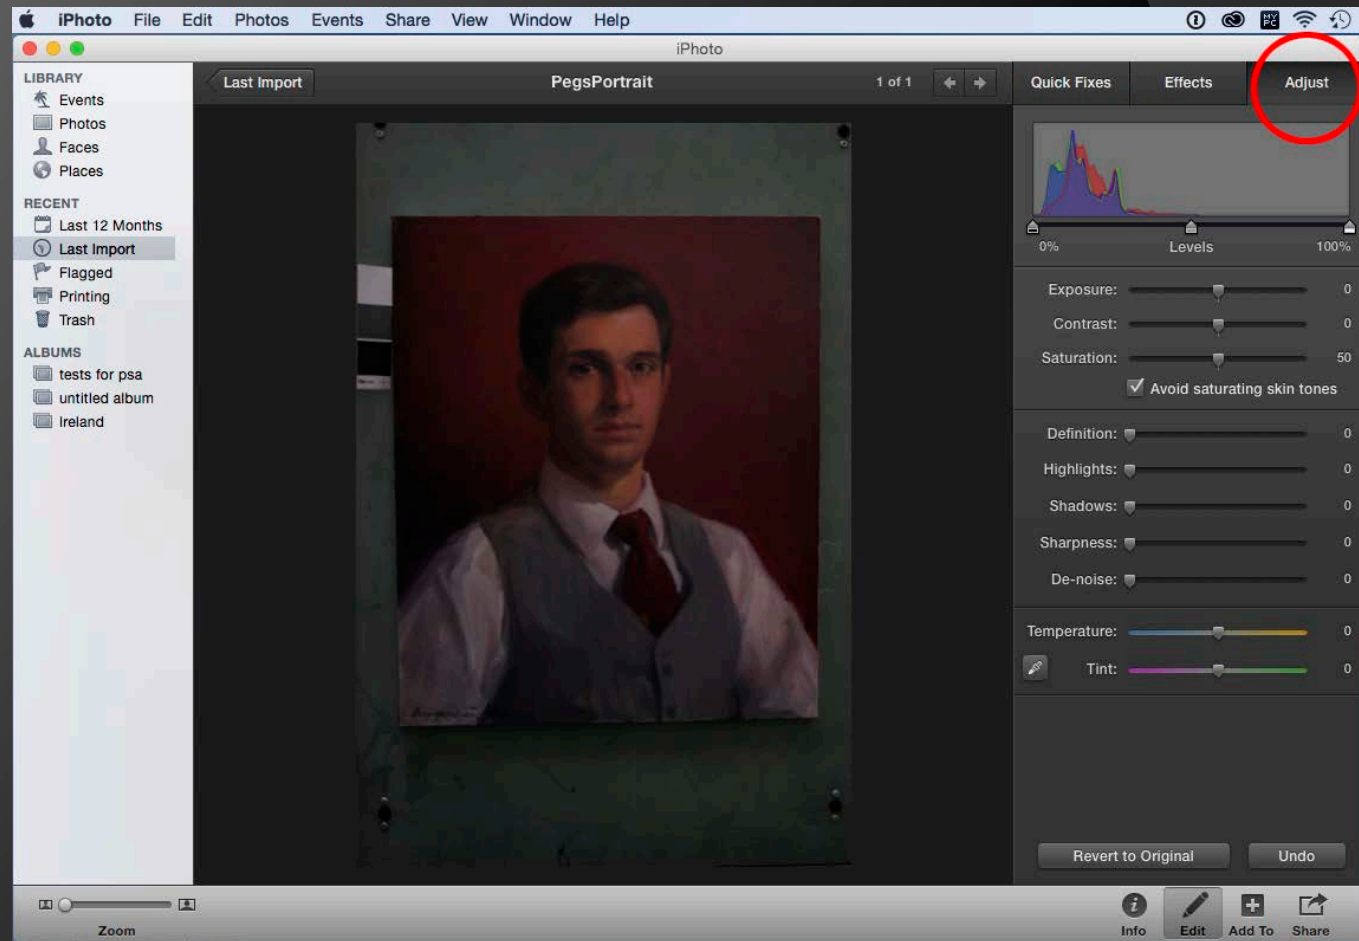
iPhoto File Edit Photos Events Share View Window Help

iPhoto

LIBRARY
Events
Photos
Faces
Places

RECENT
Last 12 Months
Last Import
Flagged
Printing
Trash

ALBUMS
tests for psa
untitled album
Ireland

Last Import
PegsPortrait
1 of 1

Quick Fixes
Effects
Adjust

0%
Levels
100%

Exposure: 0
Contrast: 0
Saturation: 50
Avoid saturating skin tones

Definition: 0
Highlights: 0
Shadows: 0
Sharpness: 0
De-noise: 0

Temperature: 0
Tint: 0

Revert to Original
Undo

Zoom

Info
Edit
Add To
Share